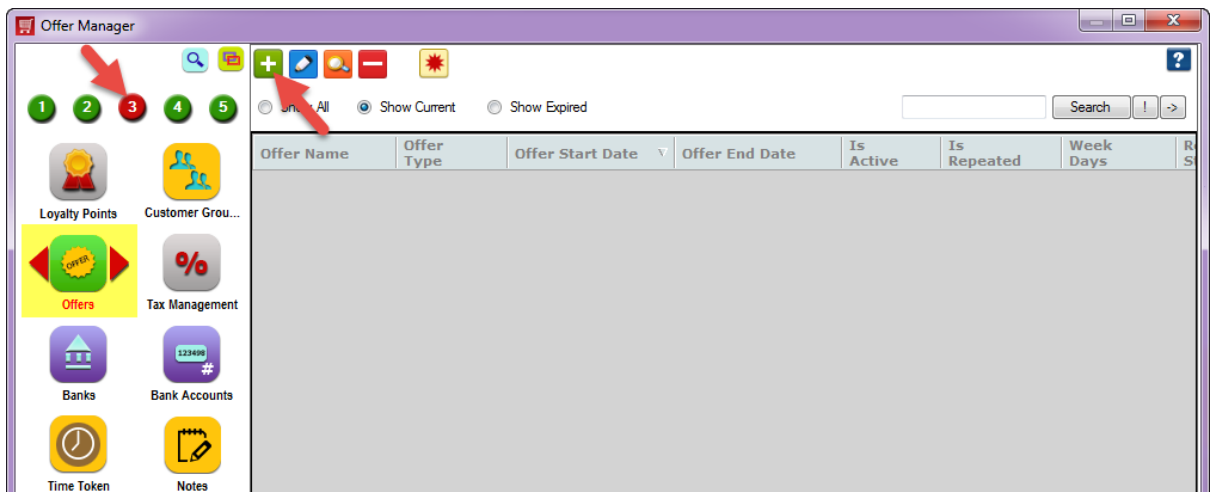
Offer Manager

1 2 3 4 5

Loyalty Points
Customer Grou...
OFFER
Offers
%
Tax Management
Banks
123498 #
Bank Accounts
Time Token
Notes

?

Sh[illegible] All
Show Current
Show Expired
Search
!
->

| Offer Name | Offer Type | Offer Start Date | Offer End Date | Is Active | Is Repeated | Week Days | R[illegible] S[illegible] |
|---|---|---|---|---|---|---|---|